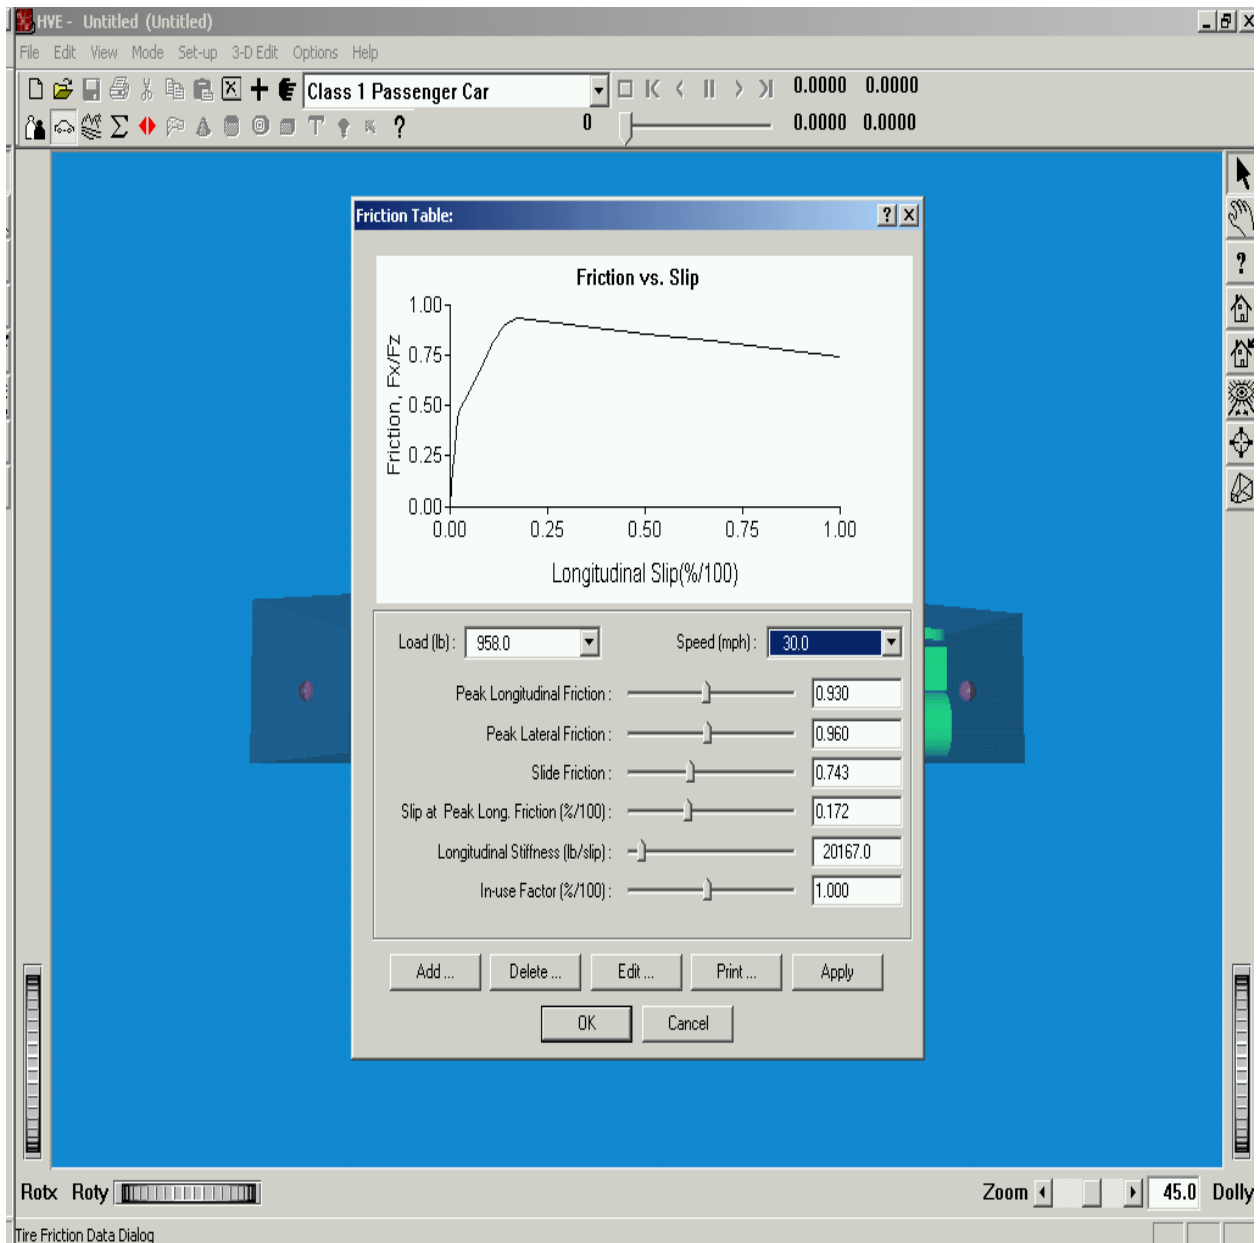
HVE - Untitled (Untitled)

File Edit View Mode Set-up 3-D Edit Options Help

Class 1 Passenger Car

0.0000 0.0000

0

0.0000 0.0000

Friction Table:

Friction vs. Slip

Friction, Fx/Fz

1.00
0.75
0.50
0.25
0.00

0.00 0.25 0.50 0.75 1.00

Longitudinal Slip(%/100)

Load (lb) : 958.0

Speed (mph) : 30.0

Peak Longitudinal Friction : 0.930

Peak Lateral Friction : 0.960

Slide Friction : 0.743

Slip at Peak Long. Friction (%/100) : 0.172

Longitudinal Stiffness (lb/slip) : 20167.0

In-use Factor (%/100) : 1.000

Add ... Delete ... Edit ... Print ... Apply

OK Cancel

Rotx Roty

Zoom 45.0 Dolly

Tire Friction Data Dialog